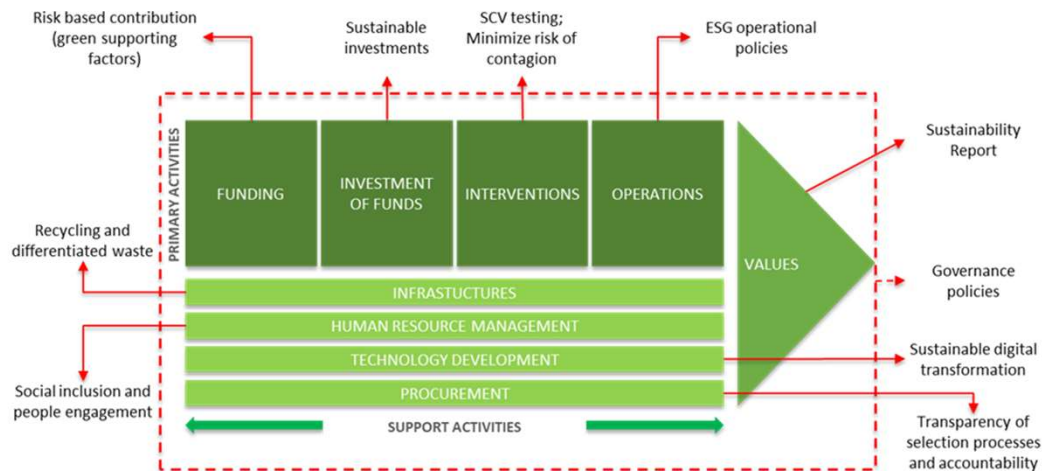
Risk based contribution (green supporting factors)

Sustainable investments

SCV testing; Minimize risk of contagion

ESG operational policies

PRIMARY ACTIVITIES

FUNDING

INVESTMENT OF FUNDS

INTERVENTIONS

OPERATIONS

VALUES

Sustainability Report

Recycling and differentiated waste

Governance policies

INFRASTUCTURES

HUMAN RESOURCE MANAGEMENT

TECHNOLOGY DEVELOPMENT

Sustainable digital transformation

PROCUREMENT

Social inclusion and people engagement

SUPPORT ACTIVITIES

Transparency of selection processes and accountability